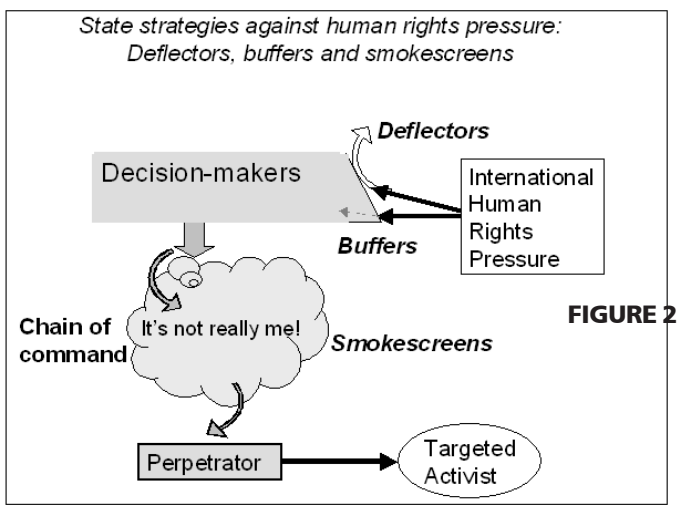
State strategies against human rights pressure: Deflectors, buffers and smokescreens

Deflectors

Decision-makers

International Human Rights Pressure

Buffers

Chain of command

It's not really me!

Smokescreens

FIGURE 2

Perpetrator

Targeted Activist